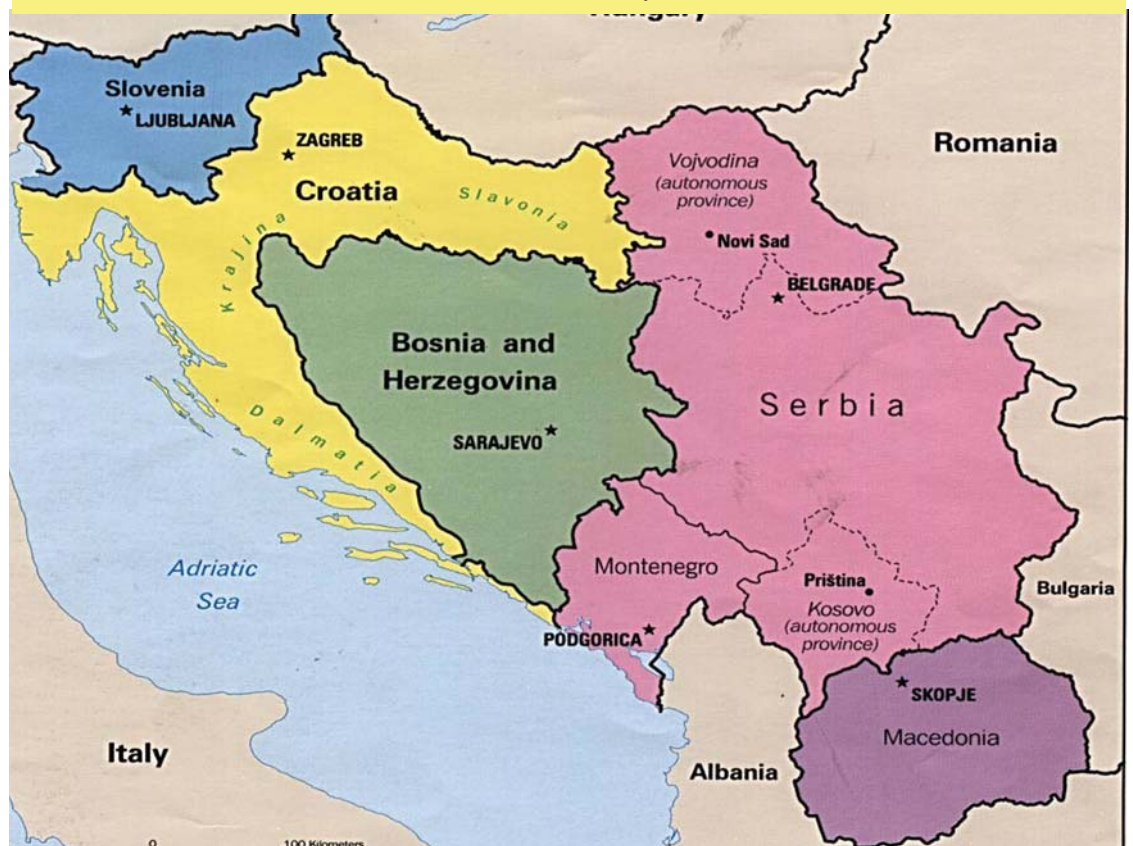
Hungary

Slovenia
LJUBLJANA

ZAGREB

Croatia

Slavonia

Krajina

Romania

Vojvodina
(autonomous
province)

Novi Sad

BELGRADE

Bosnia and
Herzegovina

SARAJEVO

Serbia

Dalmatia

Adriatic
Sea

Montenegro

PODGORICA

Priština

Kosovo
(autonomous
province)

Bulgaria

SKOPJE

Macedonia

Italy

Albania

0

100 Kilometers